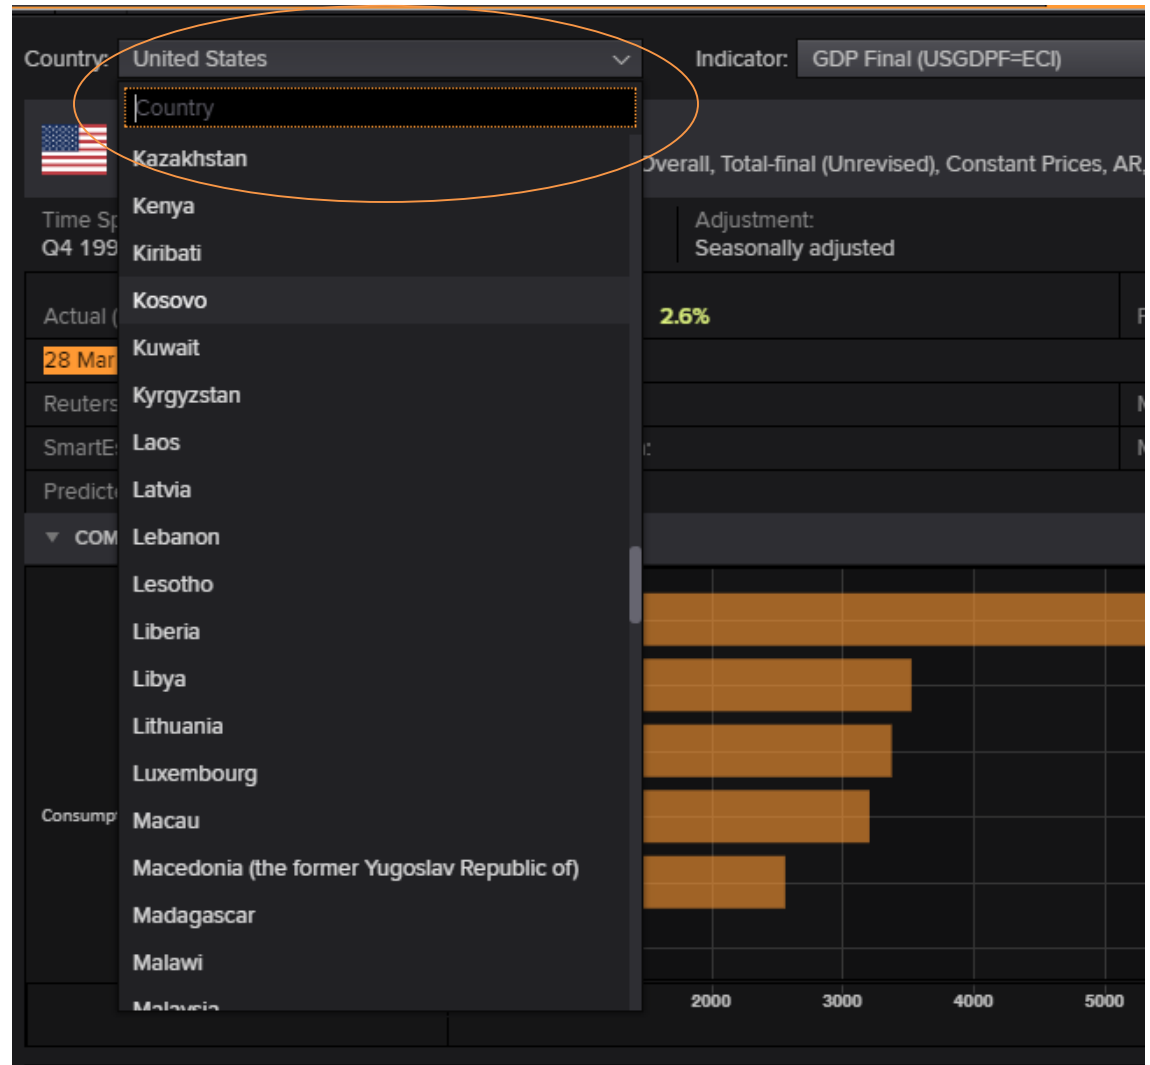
Country: United States

Indicator: GDP Final (USGDPF=ECI)

Country

Kazakhstan
Kenya
Kiribati
Kosovo
Kuwait
Kyrgyzstan
Laos
Latvia
Lebanon
Lesotho
Liberia
Libya
Lithuania
Luxembourg
Macau
Macedonia (the former Yugoslav Republic of)
Madagascar
Malawi
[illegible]

Overall, Total-final (Unrevised), Constant Prices, AR,

Time Sp
Q4 199

Adjustment:
Seasonally adjusted

Actual (
28 Mar
2.6%
Reuters
SmartE
Predict
COM
Consump

2000
3000
4000
5000